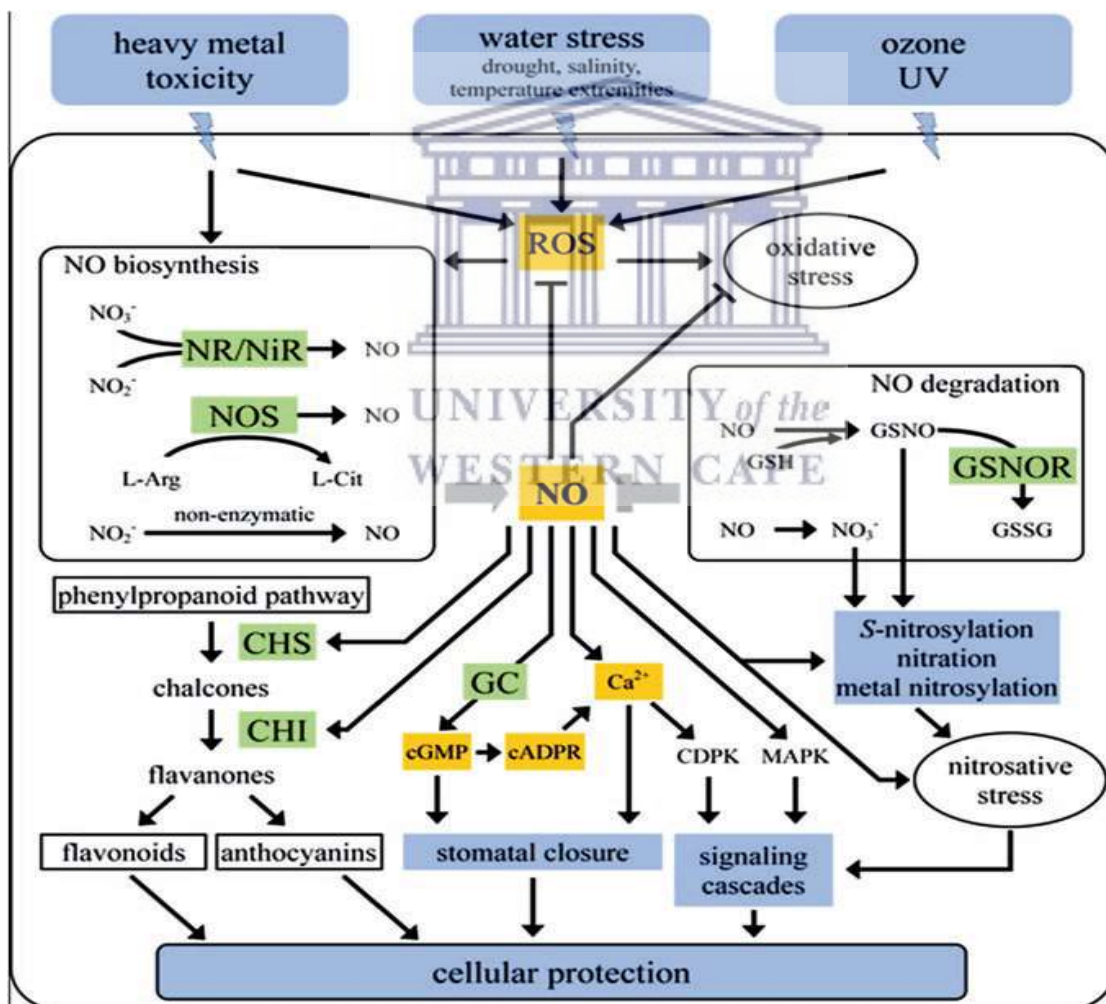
heavy metal toxicity

water stress
drought, salinity, temperature extremities

ozone
UV

ROS

oxidative stress

NO biosynthesis

$NO_3^-$

NR/NiR → NO

$NO_2^-$

NOS → NO

L-Arg L-Cit

$NO_2^-$ non-enzymatic → NO

UNIVERSITY of the
WESTERN CAPE

NO

NO degradation

NO GSH → GSNO

GSNOR

GSSG

NO → $NO_3^-$

phenylpropanoid pathway

CHS

chalcones

CHI

flavanones

flavonoids

anthocyanins

GC

$Ca^{2+}$

cGMP → cADPR

CDPK MAPK

S-nitrosylation
nitration
metal nitrosylation

nitrosative stress

stomatal closure

signaling cascades

cellular protection